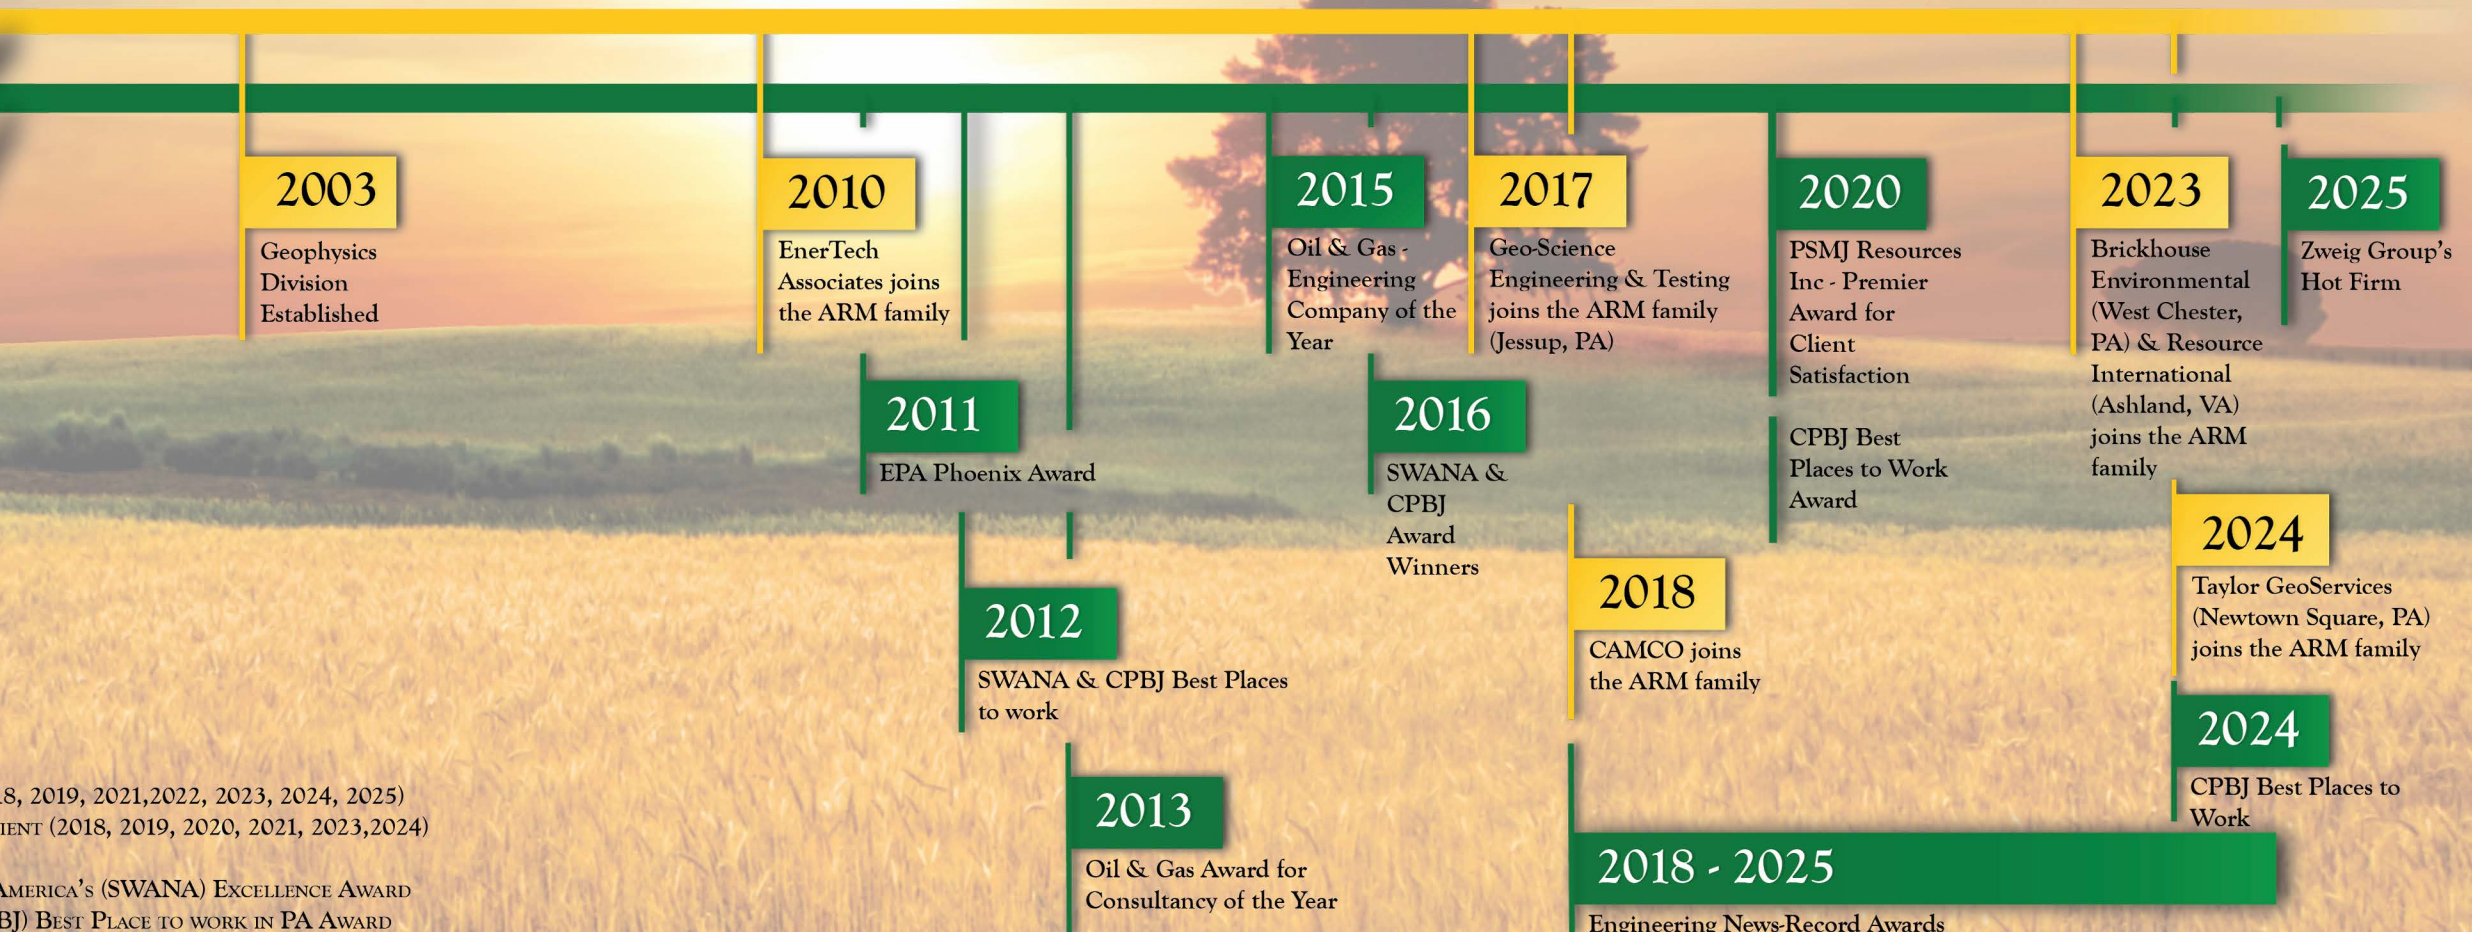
2003
Geophysics Division Established

2010
EnerTech Associates joins the ARM family

2011
EPA Phoenix Award

2012
SWANA & CPBJ Best Places to work

2013
Oil & Gas Award for Consultancy of the Year

2015
Oil & Gas - Engineering Company of the Year

2016
SWANA & CPBJ Award Winners

2017
Geo-Science Engineering & Testing joins the ARM family (Jessup, PA)

2018
CAMCO joins the ARM family

2020
PSMJ Resources Inc - Premier Award for Client Satisfaction

CPBJ Best Places to Work Award

2023
Brickhouse Environmental (West Chester, PA) & Resource International (Ashland, VA) joins the ARM family

2024
Taylor GeoServices (Newtown Square, PA) joins the ARM family

2024
CPBJ Best Places to Work

2025
Zweig Group's Hot Firm

2018 - 2025
Engineering News-Record Awards

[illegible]8, 2019, 2021,2022, 2023, 2024, 2025)
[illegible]ient (2018, 2019, 2020, 2021, 2023,2024)

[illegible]America's (SWANA) Excellence Award
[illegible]BJ) Best Place to work in PA Award